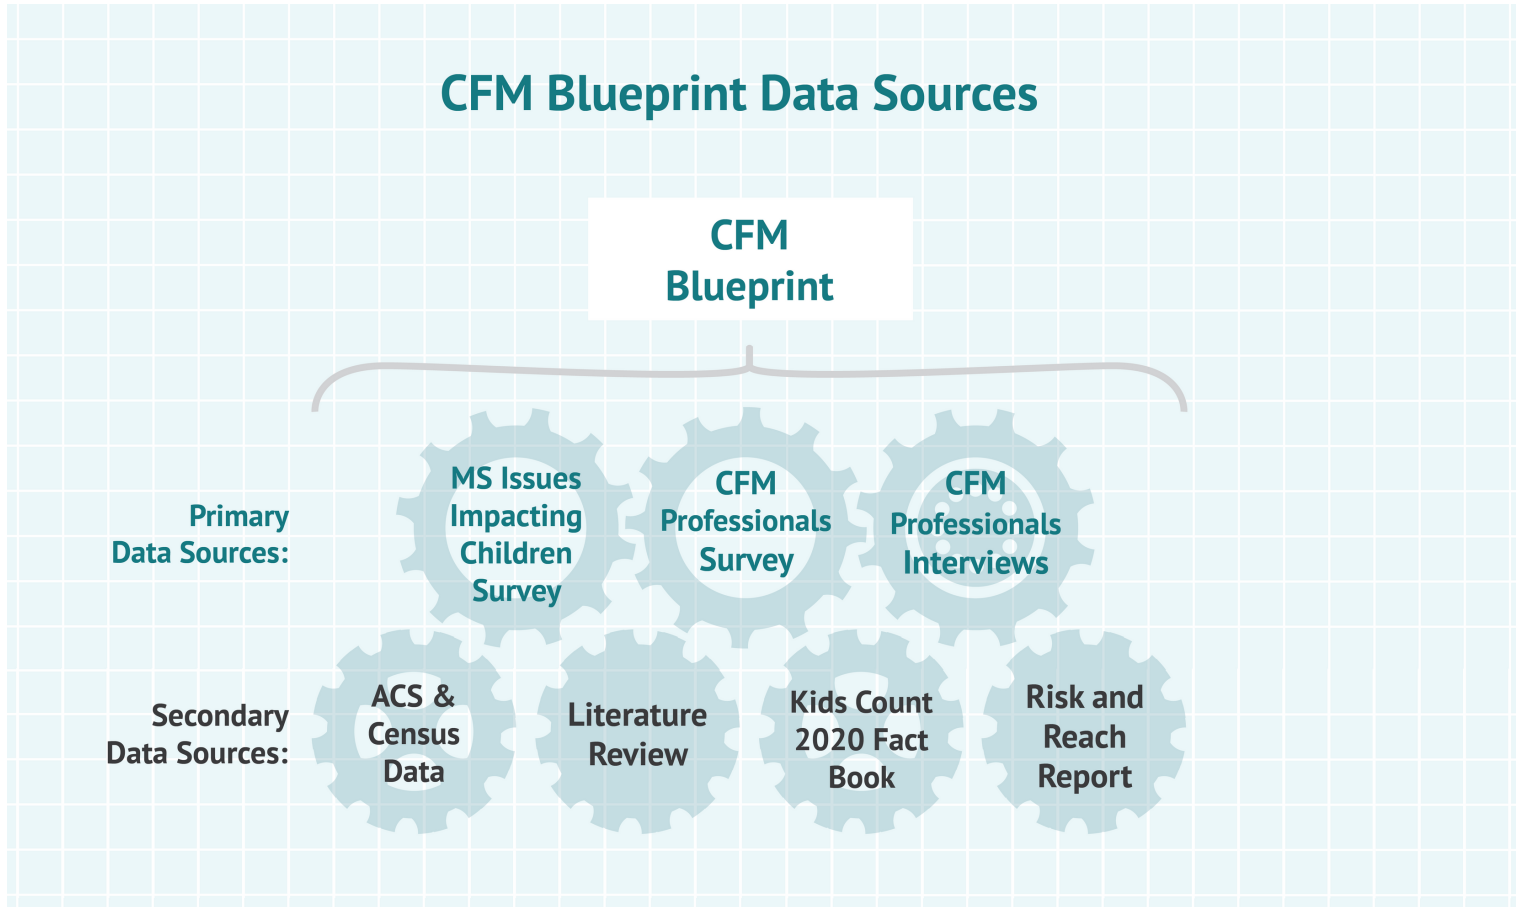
CFM Blueprint Data Sources

CFM Blueprint

Primary Data Sources:

MS Issues Impacting Children Survey

CFM Professionals Survey

CFM Professionals Interviews

Secondary Data Sources:

ACS & Census Data

Literature Review

Kids Count 2020 Fact Book

Risk and Reach Report